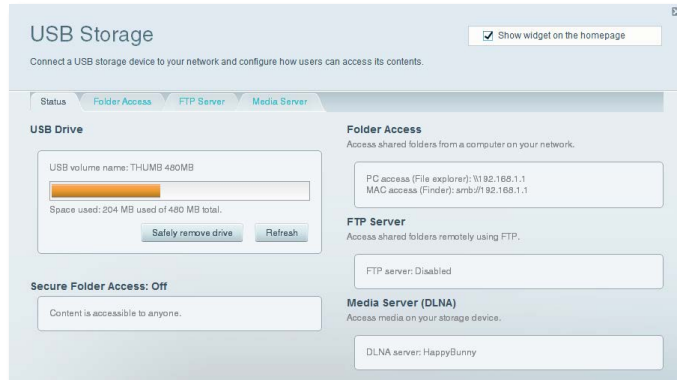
USB Storage

Show widget on the homepage

Connect a USB storage device to your network and configure how users can access its contents.

Status | Folder Access | FTP Server | Media Server

USB Drive

USB volume name: THUMB 480MB

Space used: 204 MB used of 480 MB total.

Safely remove drive | Refresh

Secure Folder Access: Off

Content is accessible to anyone.

Folder Access

Access shared folders from a computer on your network.

PC access (File explorer): \\192.168.1.1
MAC access (Finder): smb://192.168.1.1

FTP Server

Access shared folders remotely using FTP.

FTP server: Disabled

Media Server (DLNA)

Access media on your storage device.

DLNA server: HappyBunny